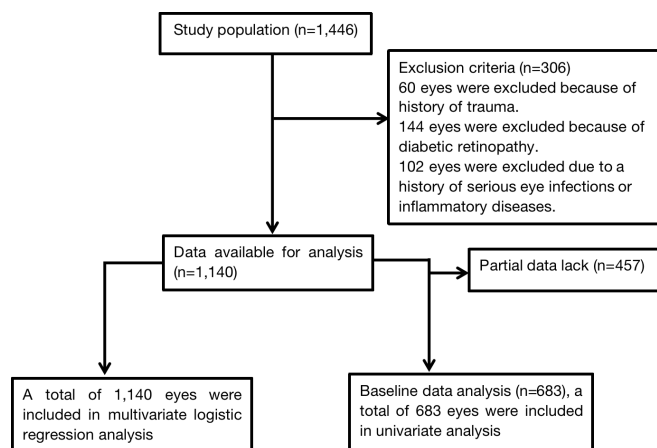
Study population (n=1,446)

Exclusion criteria (n=306)
60 eyes were excluded because of history of trauma.
144 eyes were excluded because of diabetic retinopathy.
102 eyes were excluded due to a history of serious eye infections or inflammatory diseases.

Data available for analysis (n=1,140)

Partial data lack (n=457)

A total of 1,140 eyes were included in multivariate logistic regression analysis

Baseline data analysis (n=683), a total of 683 eyes were included in univariate analysis